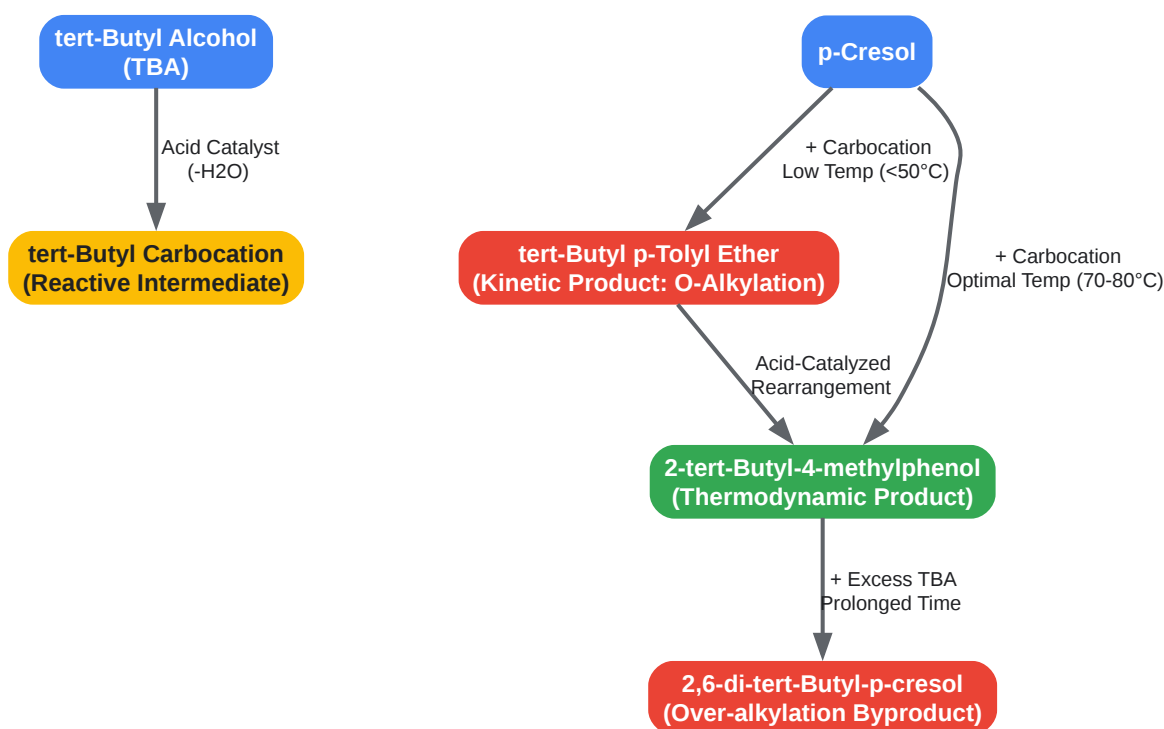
tert-Butyl Alcohol (TBA)

Acid Catalyst (-H2O)

tert-Butyl Carbocation (Reactive Intermediate)

p-Cresol

+ Carbocation Low Temp (<50°C)

tert-Butyl p-Tolyl Ether (Kinetic Product: O-Alkylation)

+ Carbocation Optimal Temp (70-80°C)

Acid-Catalyzed Rearrangement

2-tert-Butyl-4-methylphenol (Thermodynamic Product)

+ Excess TBA Prolonged Time

2,6-di-tert-Butyl-p-cresol (Over-alkylation Byproduct)